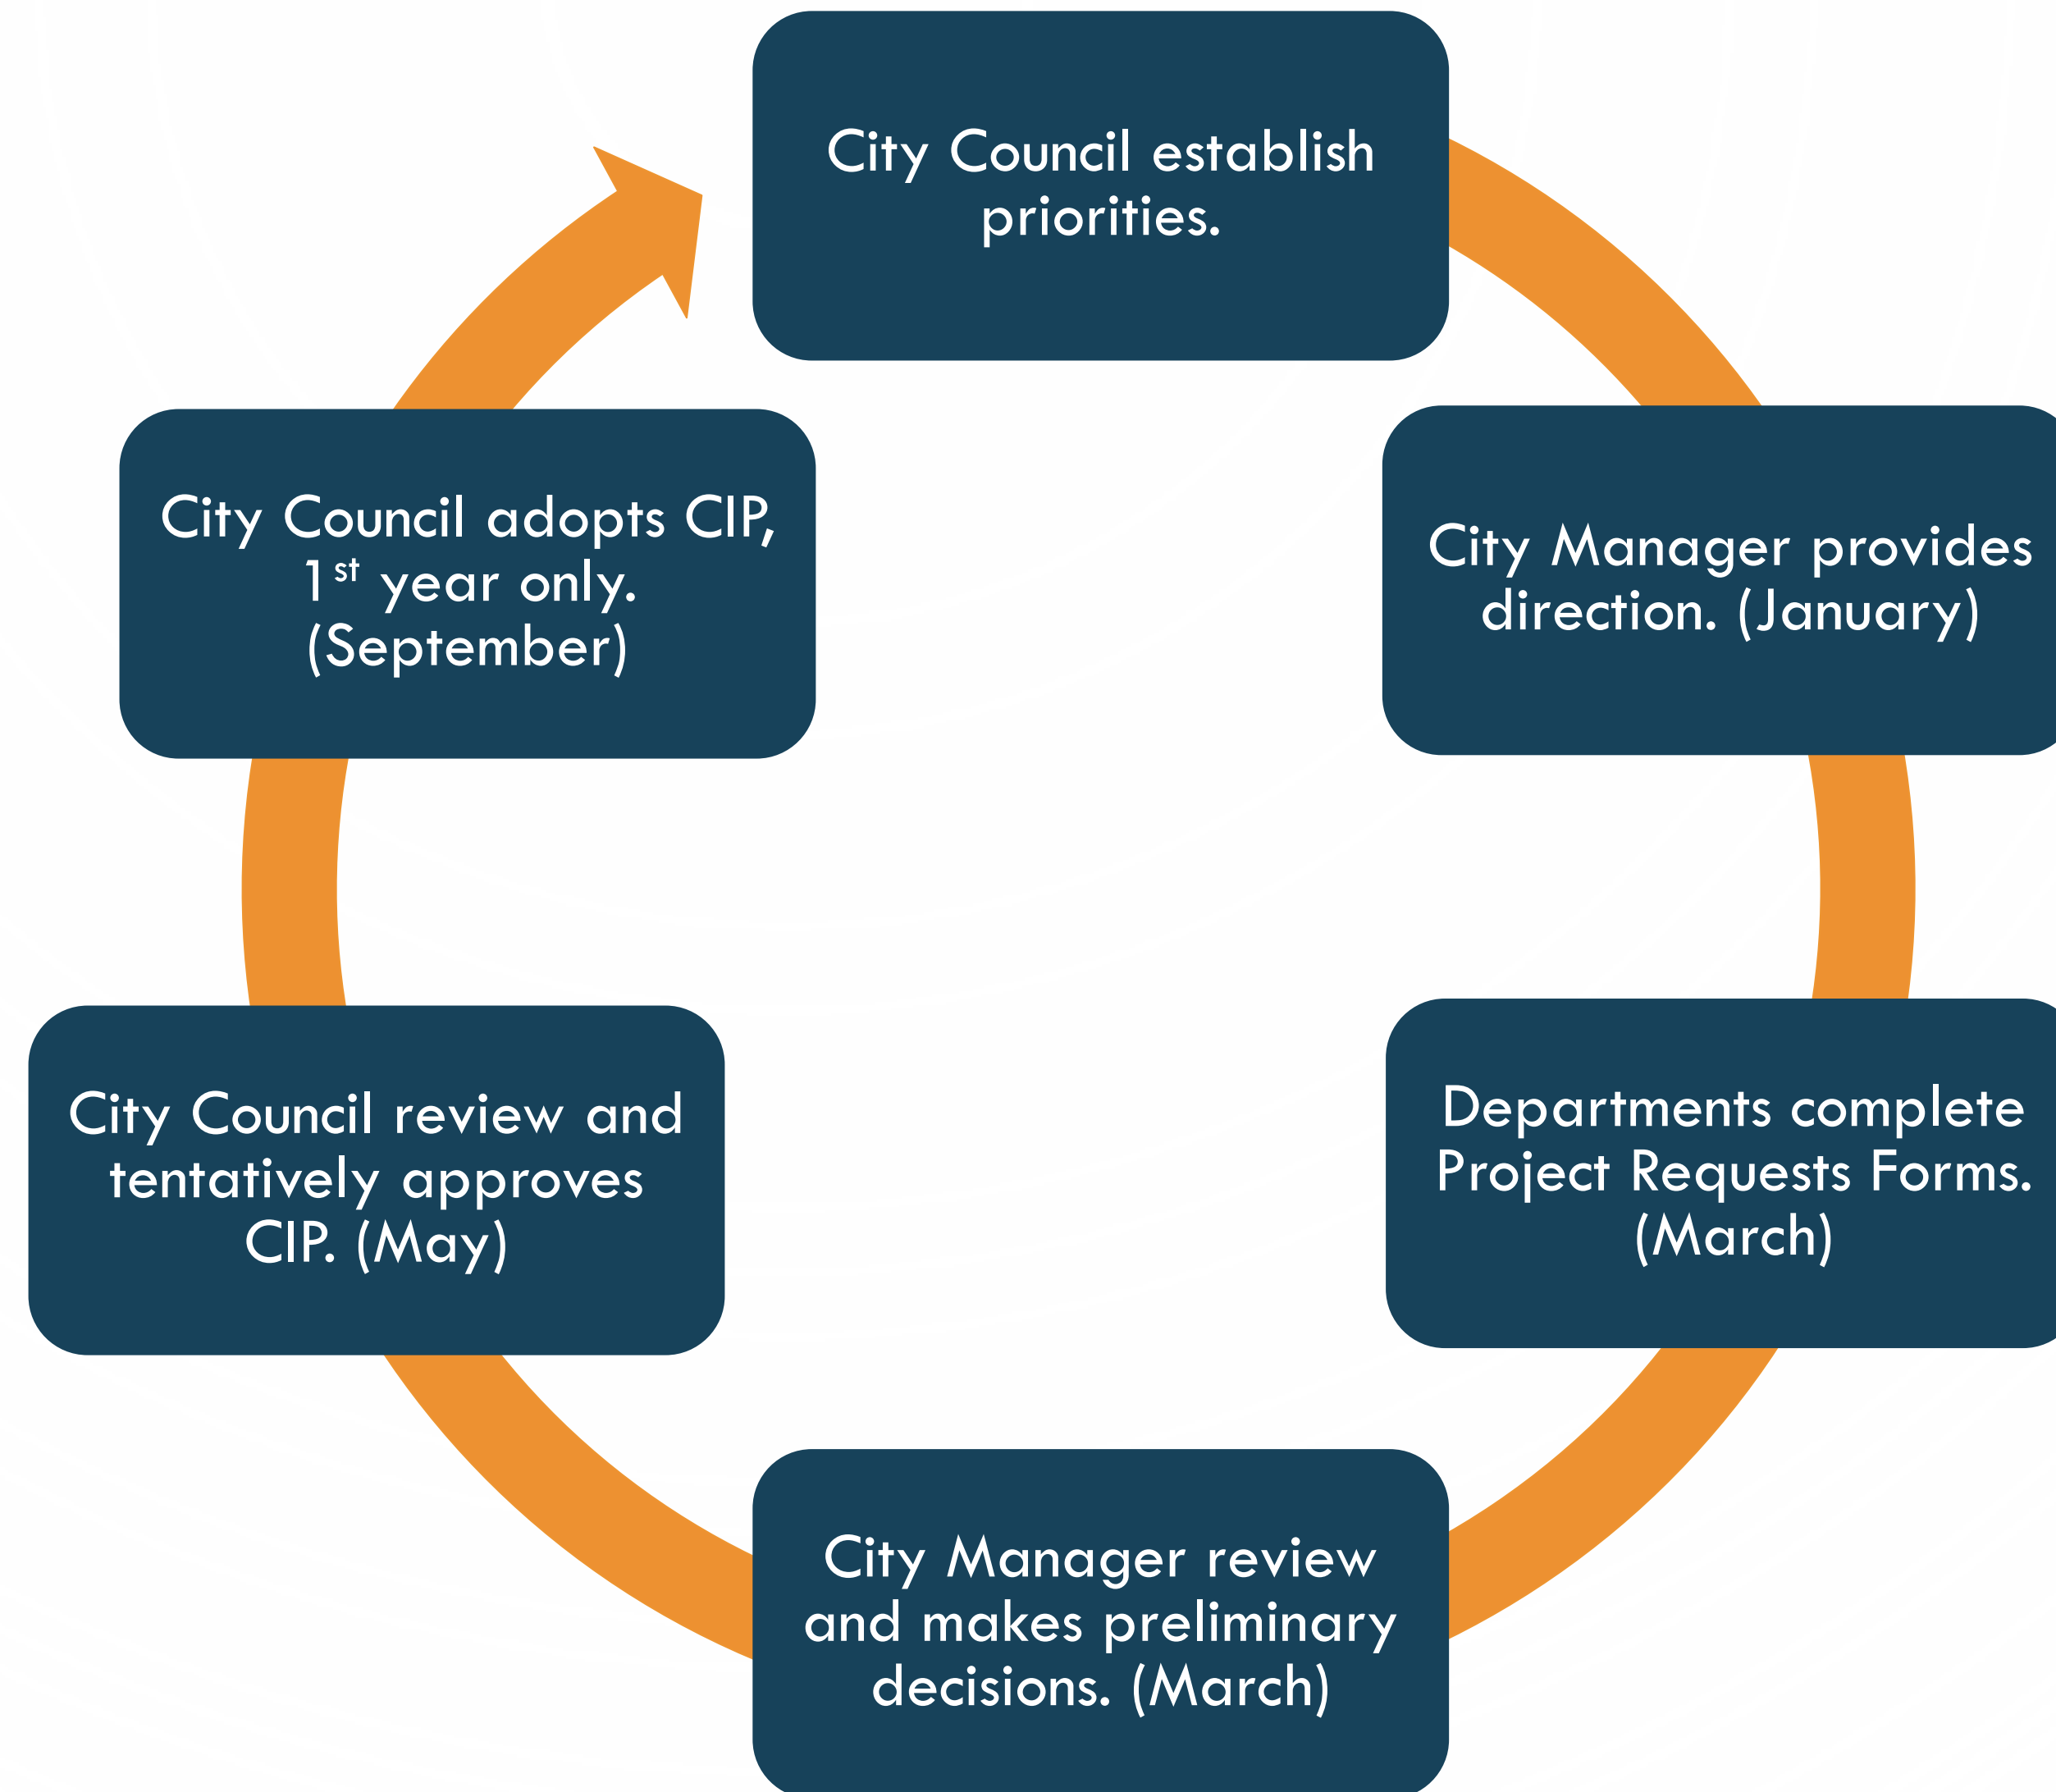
City Council establish priorities.

City Manager provides direction. (January)

Departments complete Project Requests Forms. (March)

City Manager review and makes preliminary decisions. (March)

City Council review and tentatively approves CIP. (May)

City Council adopts CIP, 1$^{st}$ year only. (September)